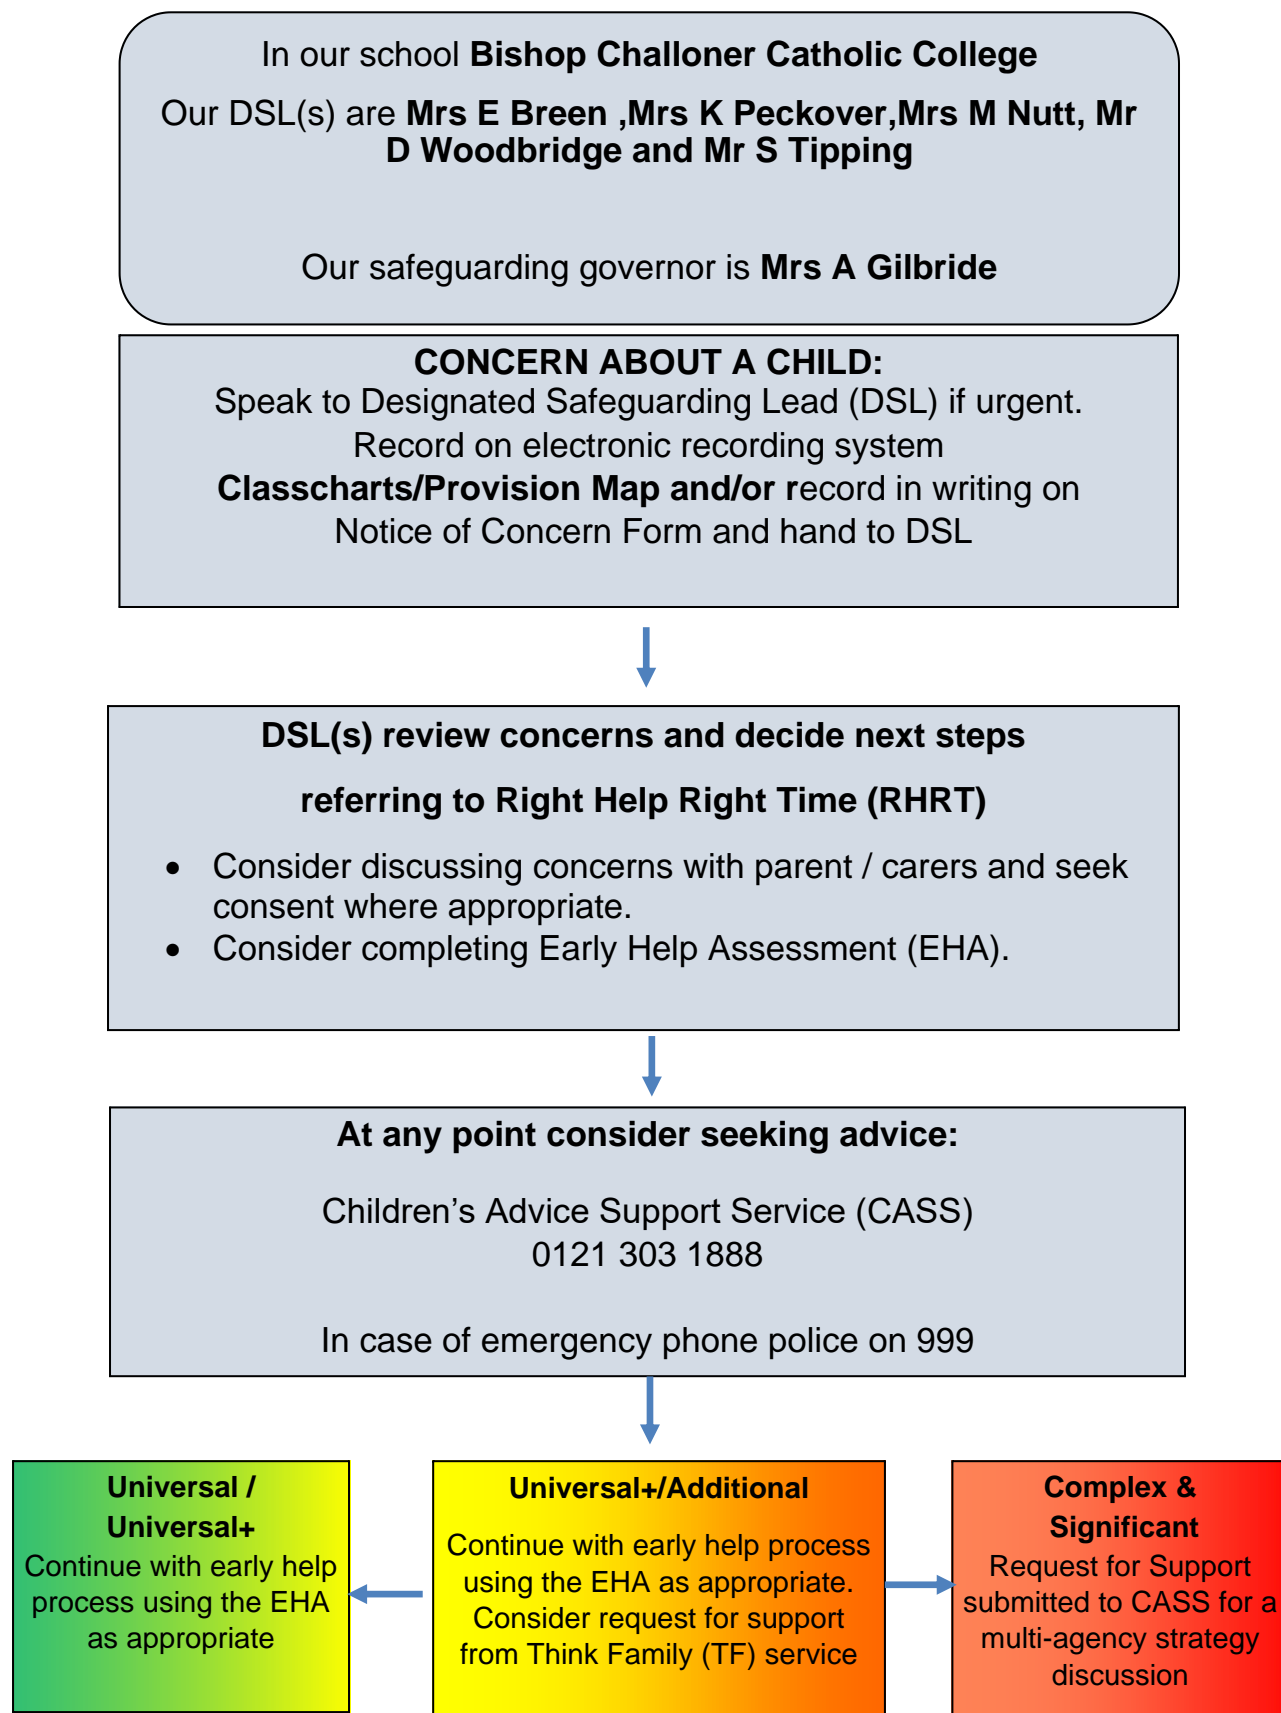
In our school **Bishop Challoner Catholic College**

Our DSL(s) are **Mrs E Breen ,Mrs K Peckover,Mrs M Nutt, Mr D Woodbridge and Mr S Tipping**

Our safeguarding governor is **Mrs A Gilbride**

**CONCERN ABOUT A CHILD:**
Speak to Designated Safeguarding Lead (DSL) if urgent.
Record on electronic recording system
**Classcharts/Provision Map and/or r**ecord in writing on Notice of Concern Form and hand to DSL

**DSL(s) review concerns and decide next steps**

**referring to Right Help Right Time (RHRT)**

- Consider discussing concerns with parent / carers and seek consent where appropriate.
- Consider completing Early Help Assessment (EHA).

**At any point consider seeking advice:**

Children’s Advice Support Service (CASS)
0121 303 1888

In case of emergency phone police on 999

**Universal / Universal+**
Continue with early help process using the EHA as appropriate

**Universal+/Additional**
Continue with early help process using the EHA as appropriate. Consider request for support from Think Family (TF) service

**Complex & Significant**
Request for Support submitted to CASS for a multi-agency strategy discussion